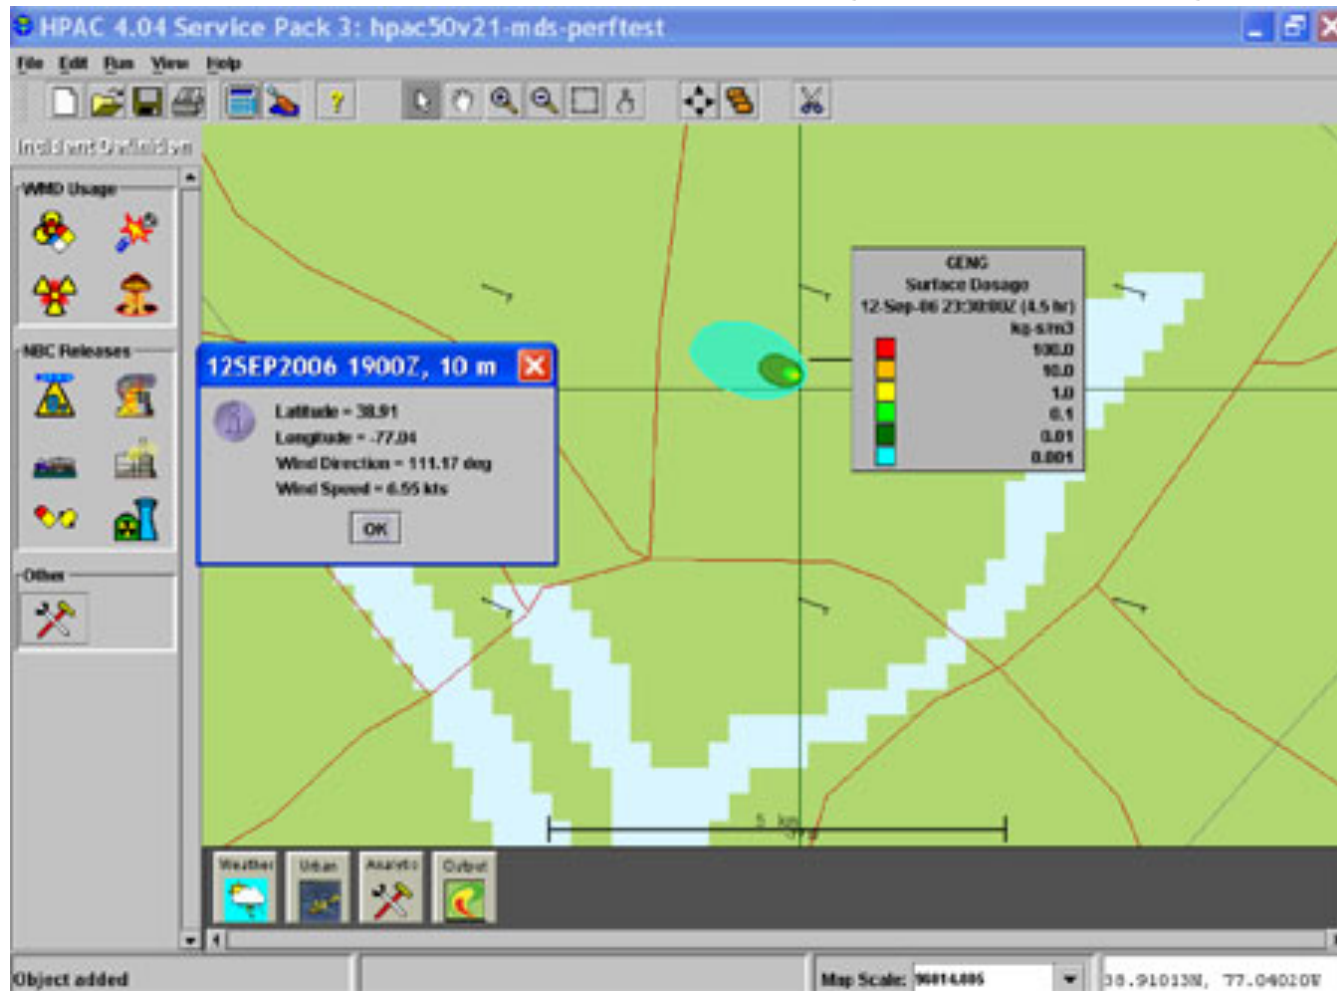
HPAC 4.04 Service Pack 3: hpac50v21-mds-perftest

File Edit Run View Help

Incident Definition

WMD Usage

NBC Releases

Other

12SEP2006 1900Z, 10 m

Latitude = 38.91
Longitude = -77.04
Wind Direction = 111.17 deg
Wind Speed = 6.55 kts

OK

GENG
Surface Dosage
12-Sep-06 23:30:00Z (4.5 hr)
kg-s/m3
100.0
10.0
1.0
0.1
0.01
0.001

5 km

Weather Urban Analysis Output

Object added

Map Scale: 96014.006

38.91013N, 77.04020W